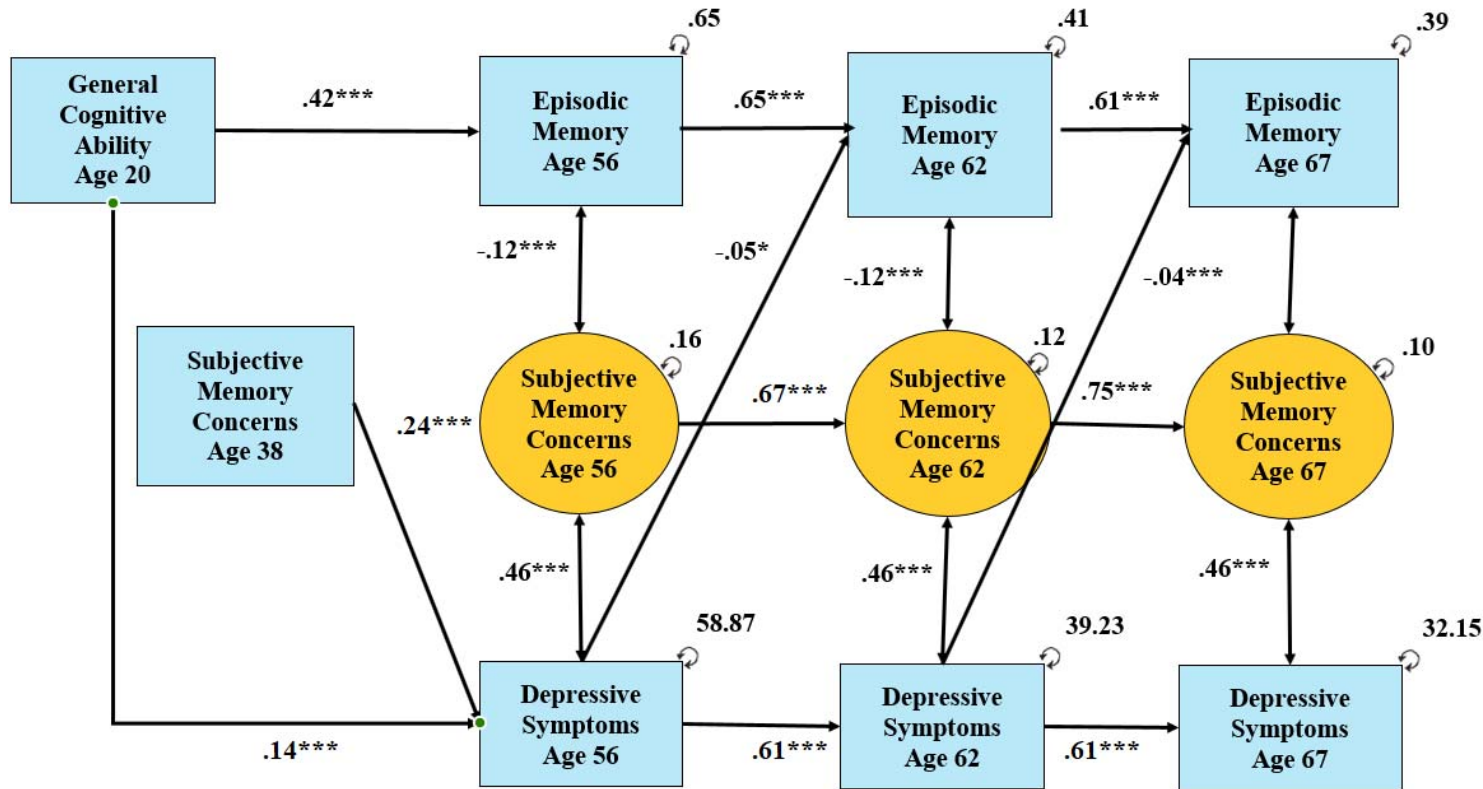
General Cognitive Ability Age 20

.42***

Episodic Memory Age 56

.65

.65***

Episodic Memory Age 62

.41

.61***

Episodic Memory Age 67

.39

-.12***

-.05*

-.12***

-.04***

Subjective Memory Concerns Age 38

.24***

Subjective Memory Concerns Age 56

.16

.67***

Subjective Memory Concerns Age 62

.12

.75***

Subjective Memory Concerns Age 67

.10

.46***

.46***

.46***

58.87

39.23

32.15

Depressive Symptoms Age 56

Depressive Symptoms Age 62

Depressive Symptoms Age 67

.14***

.61***

.61***